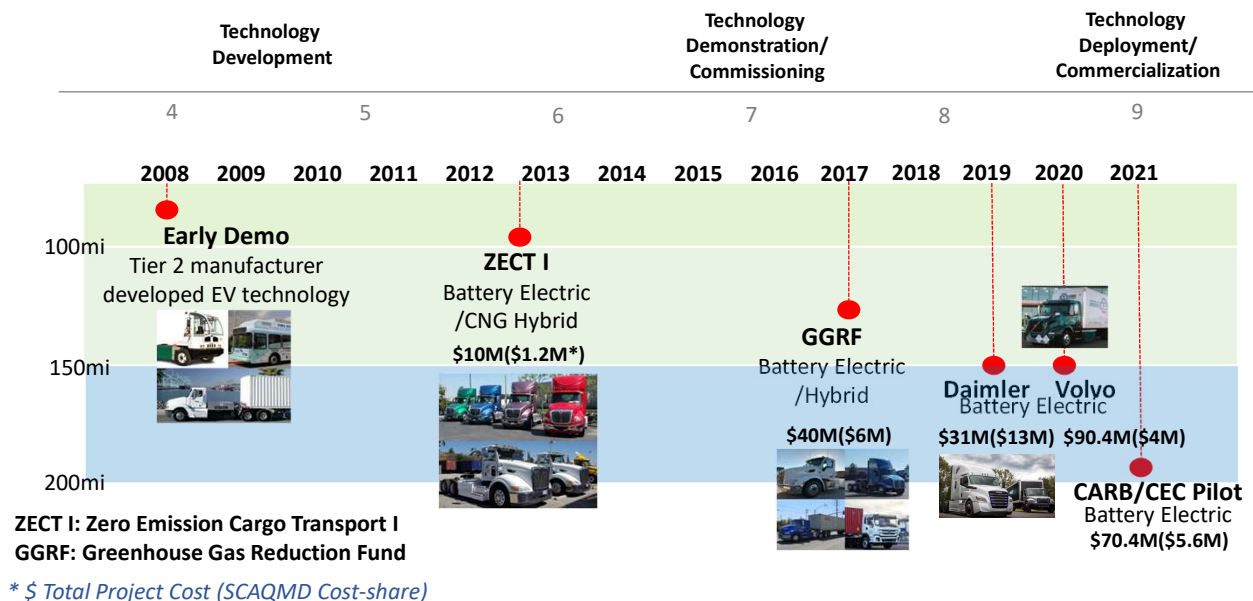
Technology Development

Technology Demonstration/ Commissioning

Technology Deployment/ Commercialization

4 5 6 7 8 9

2008 2009 2010 2011 2012 2013 2014 2015 2016 2017 2018 2019 2020 2021

100mi

150mi

200mi

Early Demo
Tier 2 manufacturer developed EV technology

ZECT I
Battery Electric /CNG Hybrid
$10M($1.2M*)

GGRF
Battery Electric /Hybrid
$40M($6M)

Daimler Volvo
Battery Electric
$31M($13M) $90.4M($4M)

CARB/CEC Pilot
Battery Electric
$70.4M($5.6M)

ZECT I: Zero Emission Cargo Transport I
GGRF: Greenhouse Gas Reduction Fund

* $ Total Project Cost (SCAQMD Cost-share)